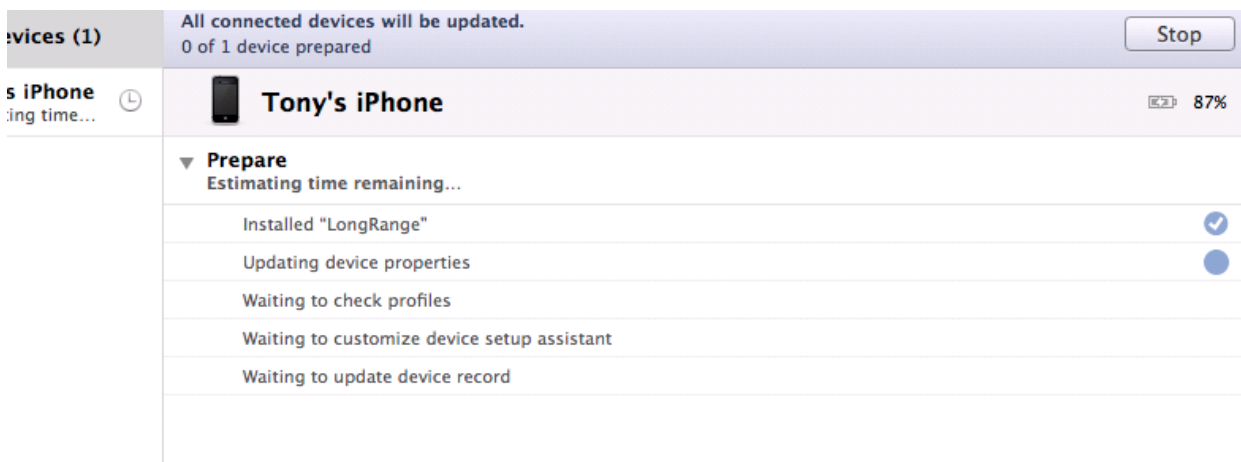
evices (1)

s iPhone
ting time...

All connected devices will be updated.
0 of 1 device prepared

Stop

Tony's iPhone

87%

Prepare
Estimating time remaining...

Installed "LongRange"

Updating device properties

Waiting to check profiles

Waiting to customize device setup assistant

Waiting to update device record